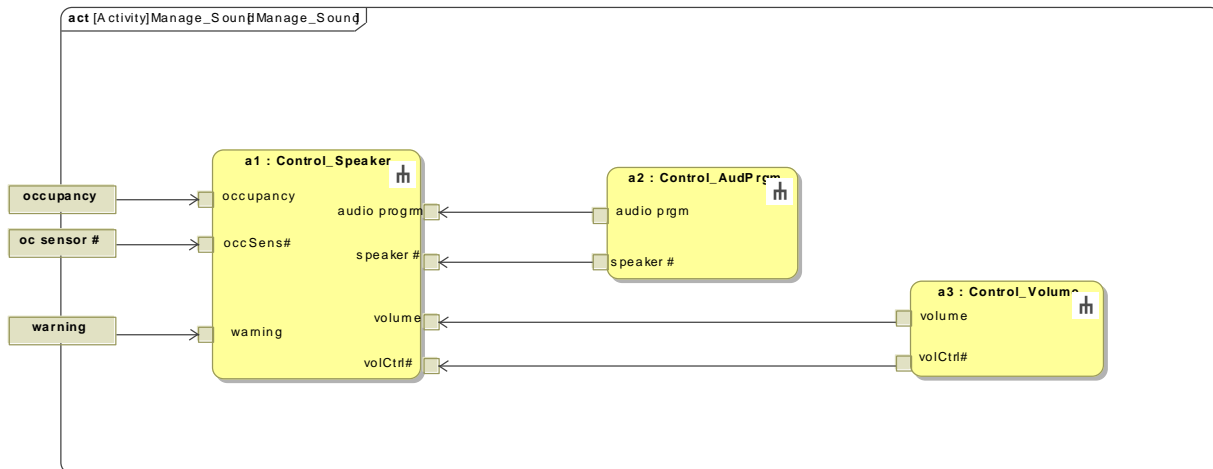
act [Activity] Manage_Sound[Manage_Sound]

occupancy

oc sensor #

warning

a1 : Control_Speaker

occupancy

occSens#

warning

audio progm

speaker #

volume

volCtrl#

a2 : Control_AudPrgm

audio prgm

speaker #

a3 : Control_Volume

volume

volCtrl#